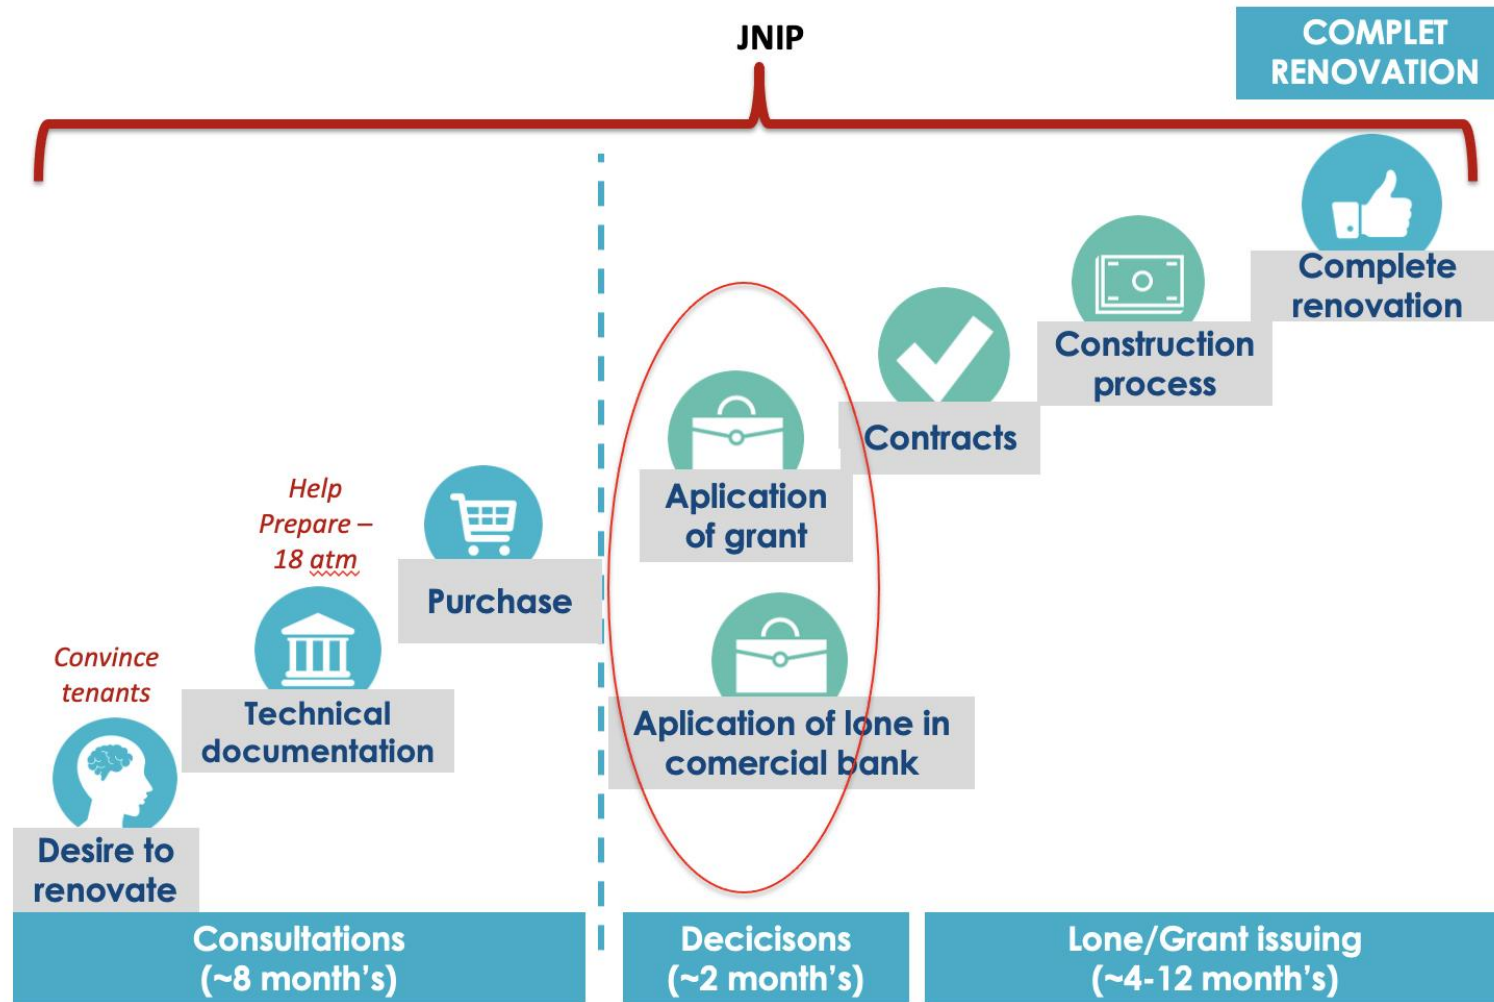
JNIP

COMPLET RENOVATION

Complete renovation

Construction process

Contracts

Aplication of grant

Aplication of lone in comercial bank

Help Prepare – 18 atm

Purchase

Convince tenants

Technical documentation

Desire to renovate

Consultations (~8 month's)

Decicisons (~2 month's)

Lone/Grant issuing (~4-12 month's)